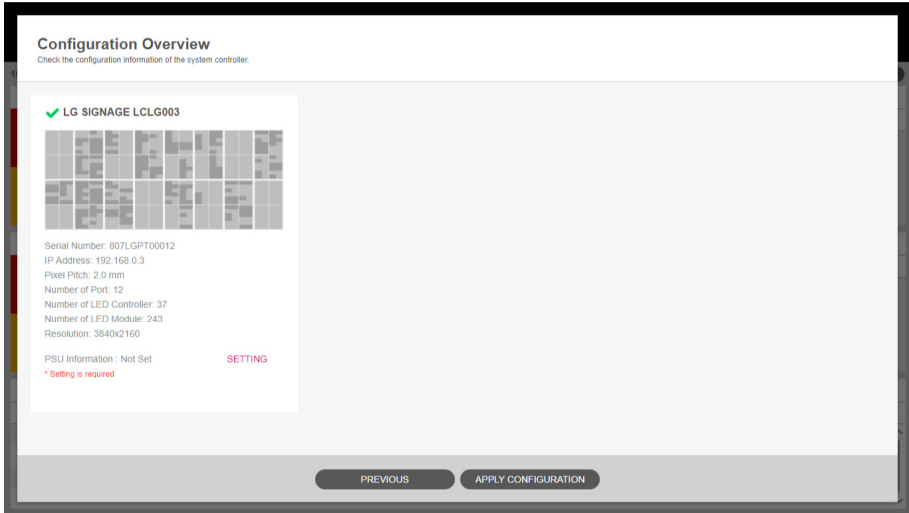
Configuration Overview
Check the configuration information of the system controller.

LG SIGNAGE LCLG003

Serial Number: 807LGPT00012
IP Address: 192.168.0.3
Pixel Pitch: 2.0 mm
Number of Port: 12
Number of LED Controller: 37
Number of LED Module: 243
Resolution: 3840x2160

PSU Information : Not Set
SETTING
* Setting is required

PREVIOUS
APPLY CONFIGURATION